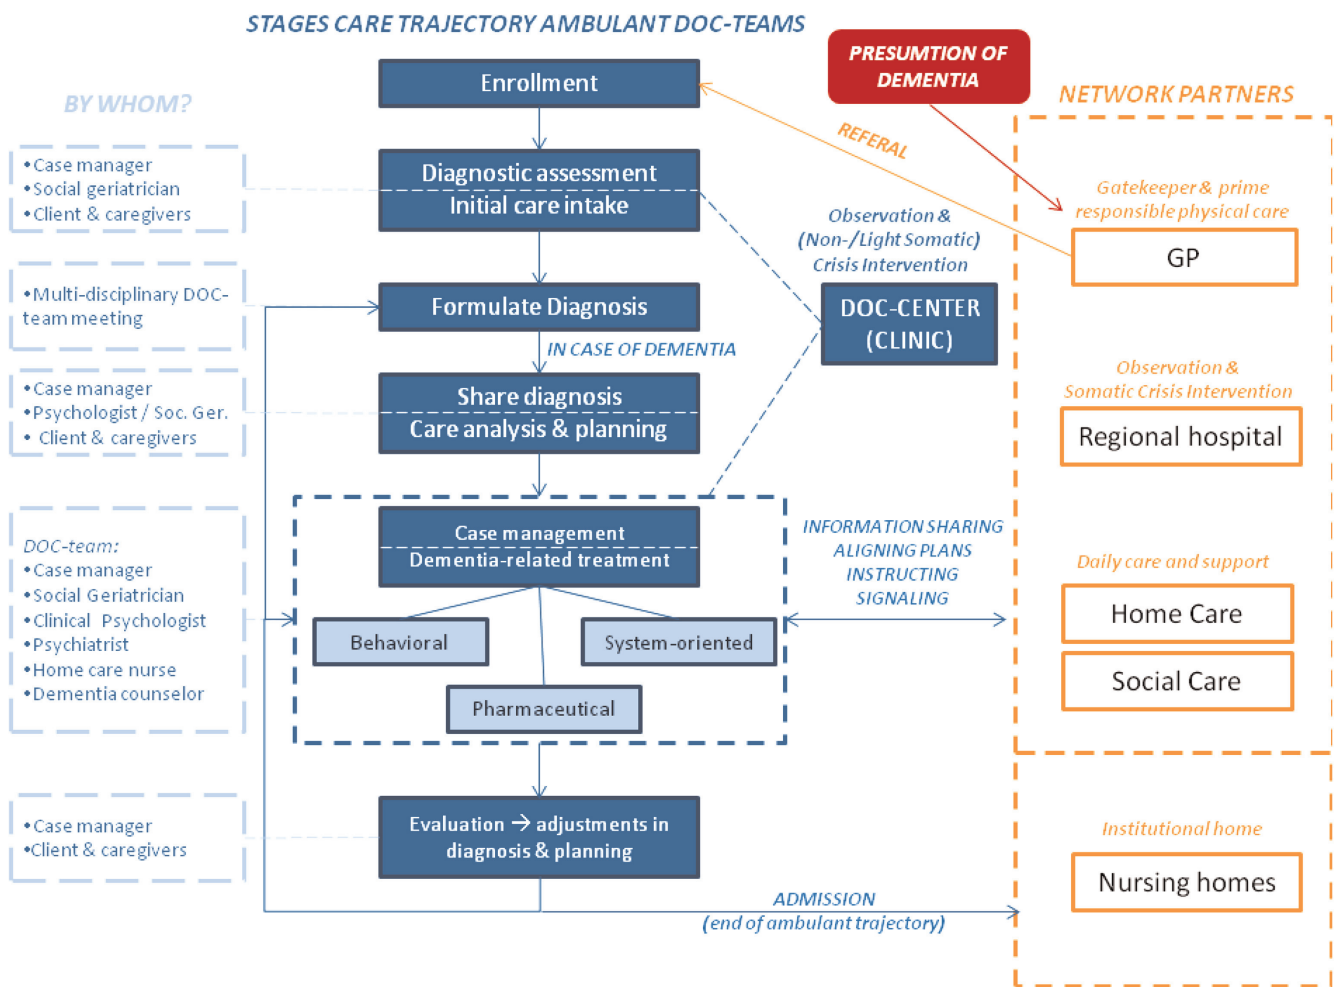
STAGES CARE TRAJECTORY AMBULANT DOC-TEAMS

PRESUMTION OF DEMENTIA

BY WHOM?

NETWORK PARTNERS

Enrollment

REFERAL

•Case manager
•Social geriatrician
•Client & caregivers

Diagnostic assessment
Initial care intake

Gatekeeper & prime responsible physical care

GP

Observation & (Non-/Light Somatic) Crisis Intervention

•Multi-disciplinary DOC-team meeting

Formulate Diagnosis

DOC-CENTER (CLINIC)

IN CASE OF DEMENTIA

Observation & Somatic Crisis Intervention

•Case manager
•Psychologist / Soc. Ger.
• Client & caregivers

Share diagnosis
Care analysis & planning

Regional hospital

DOC-team:
•Case manager
•Social Geriatrician
•Clinical Psychologist
•Psychiatrist
•Home care nurse
•Dementia counselor

Case management
Dementia-related treatment

INFORMATION SHARING
ALIGNING PLANS
INSTRUCTING
SIGNALING

Daily care and support

Behavioral

System-oriented

Home Care

Social Care

Pharmaceutical

•Case manager
•Client & caregivers

Evaluation → adjustments in diagnosis & planning

Institutional home

Nursing homes

ADMISSION
(end of ambulant trajectory)